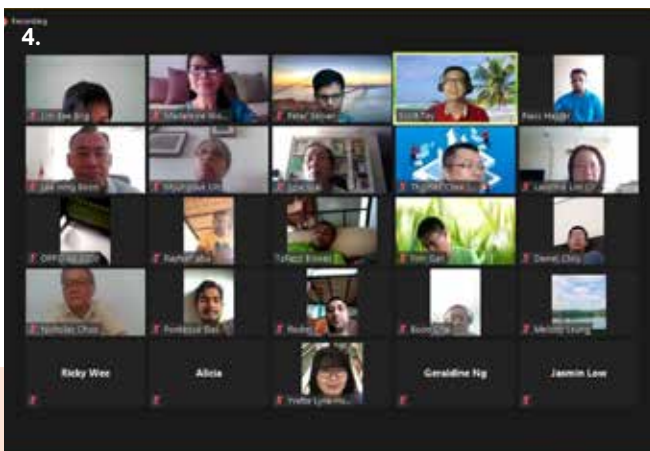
Recording
4.

Lim Bee Eng
Stephanie Wo...
Peter Seiver
Lilian Tay
Paris Hayder
Lee Hong Boon
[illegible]
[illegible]
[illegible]
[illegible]
OPPO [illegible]
Raphael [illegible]
Tufeez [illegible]
Tim Dan
Daniel Chiu
Nicholas Chua
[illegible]
Peda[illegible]
Boon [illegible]
Melody Leong
Ricky Wee
Alicia
Yvette Lynn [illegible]
Geraldine Ng
Jasmin Low